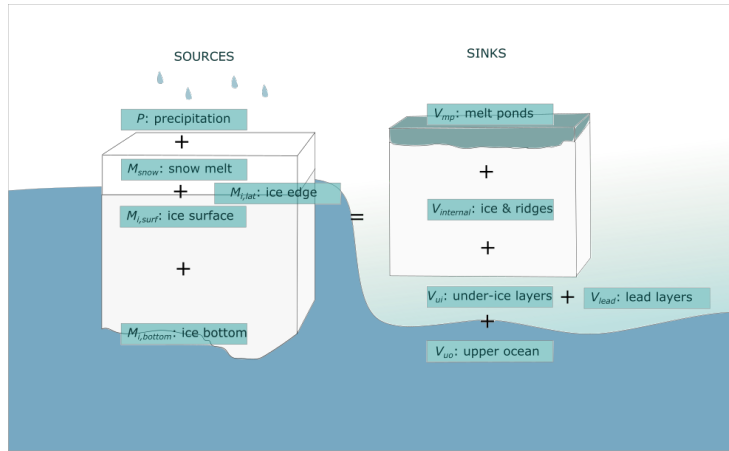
SOURCES

SINKS

$P$: precipitation

+

$M_{snow}$: snow melt

+

$M_{i,lat}$: ice edge

$M_{i,surf}$: ice surface

+

$M_{i,bottom}$: ice bottom

=

$V_{mp}$: melt ponds

+

$V_{internal}$: ice & ridges

+

$V_{ul}$: under-ice layers

+

$V_{lead}$: lead layers

+

$V_{uo}$: upper ocean